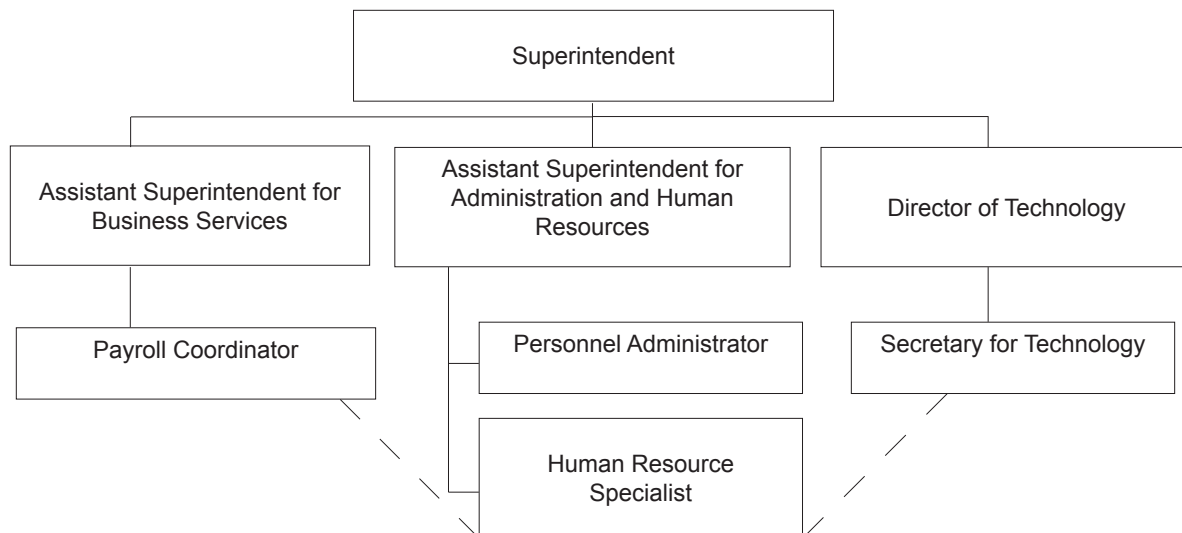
Superintendent

Assistant Superintendent for Business Services

Assistant Superintendent for Administration and Human Resources

Director of Technology

Payroll Coordinator

Personnel Administrator

Secretary for Technology

Human Resource Specialist